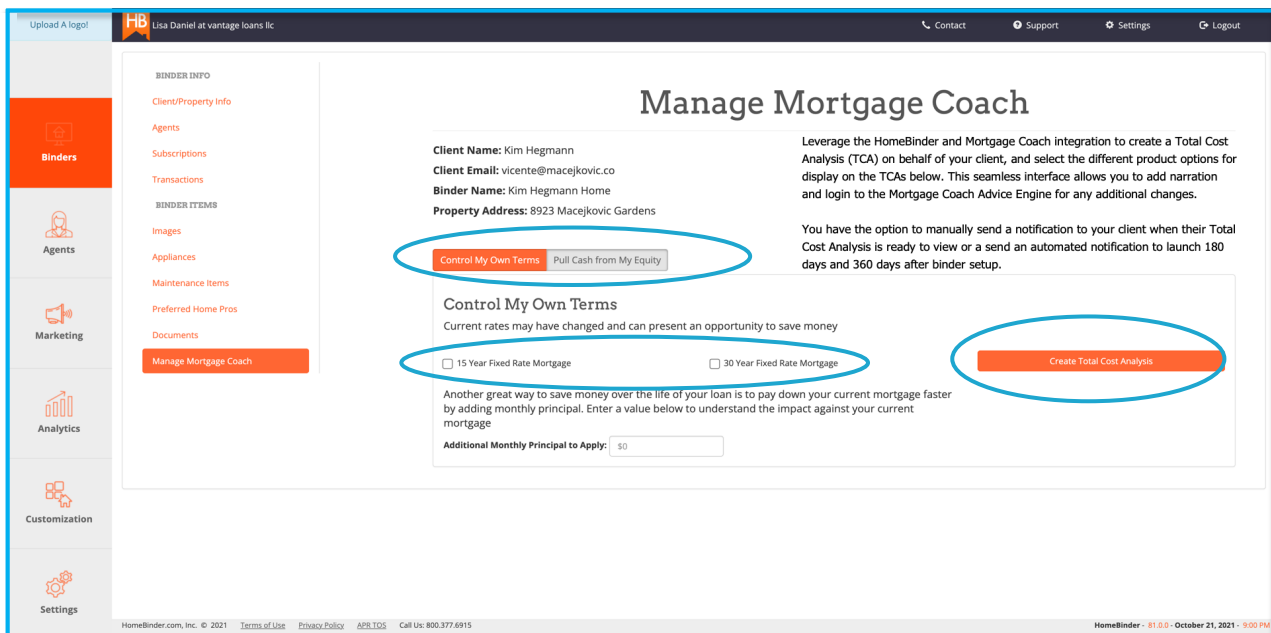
Upload A logo!

HB Lisa Daniel at vantage loans llc

Contact Support Settings Logout

Binders

Agents

Marketing

Analytics

Customization

Settings

BINDER INFO

Client/Property Info

Agents

Subscriptions

Transactions

BINDER ITEMS

Images

Appliances

Maintenance Items

Preferred Home Pros

Documents

Manage Mortgage Coach

Manage Mortgage Coach

Client Name: Kim Hegmann

Client Email: vicente@macejkovic.co

Binder Name: Kim Hegmann Home

Property Address: 8923 Macejkovic Gardens

Leverage the HomeBinder and Mortgage Coach integration to create a Total Cost Analysis (TCA) on behalf of your client, and select the different product options for display on the TCAs below. This seamless interface allows you to add narration and login to the Mortgage Coach Advice Engine for any additional changes.

You have the option to manually send a notification to your client when their Total Cost Analysis is ready to view or a send an automated notification to launch 180 days and 360 days after binder setup.

Control My Own Terms Pull Cash from My Equity

Control My Own Terms

Current rates may have changed and can present an opportunity to save money

15 Year Fixed Rate Mortgage

30 Year Fixed Rate Mortgage

Create Total Cost Analysis

Another great way to save money over the life of your loan is to pay down your current mortgage faster by adding monthly principal. Enter a value below to understand the impact against your current mortgage

Additional Monthly Principal to Apply: $0

HomeBinder.com, Inc. © 2021 Terms of Use Privacy Policy APR TOS Call Us: 800.377.6915

HomeBinder - 81.0.0 - October 21, 2021 - 9:00 PM